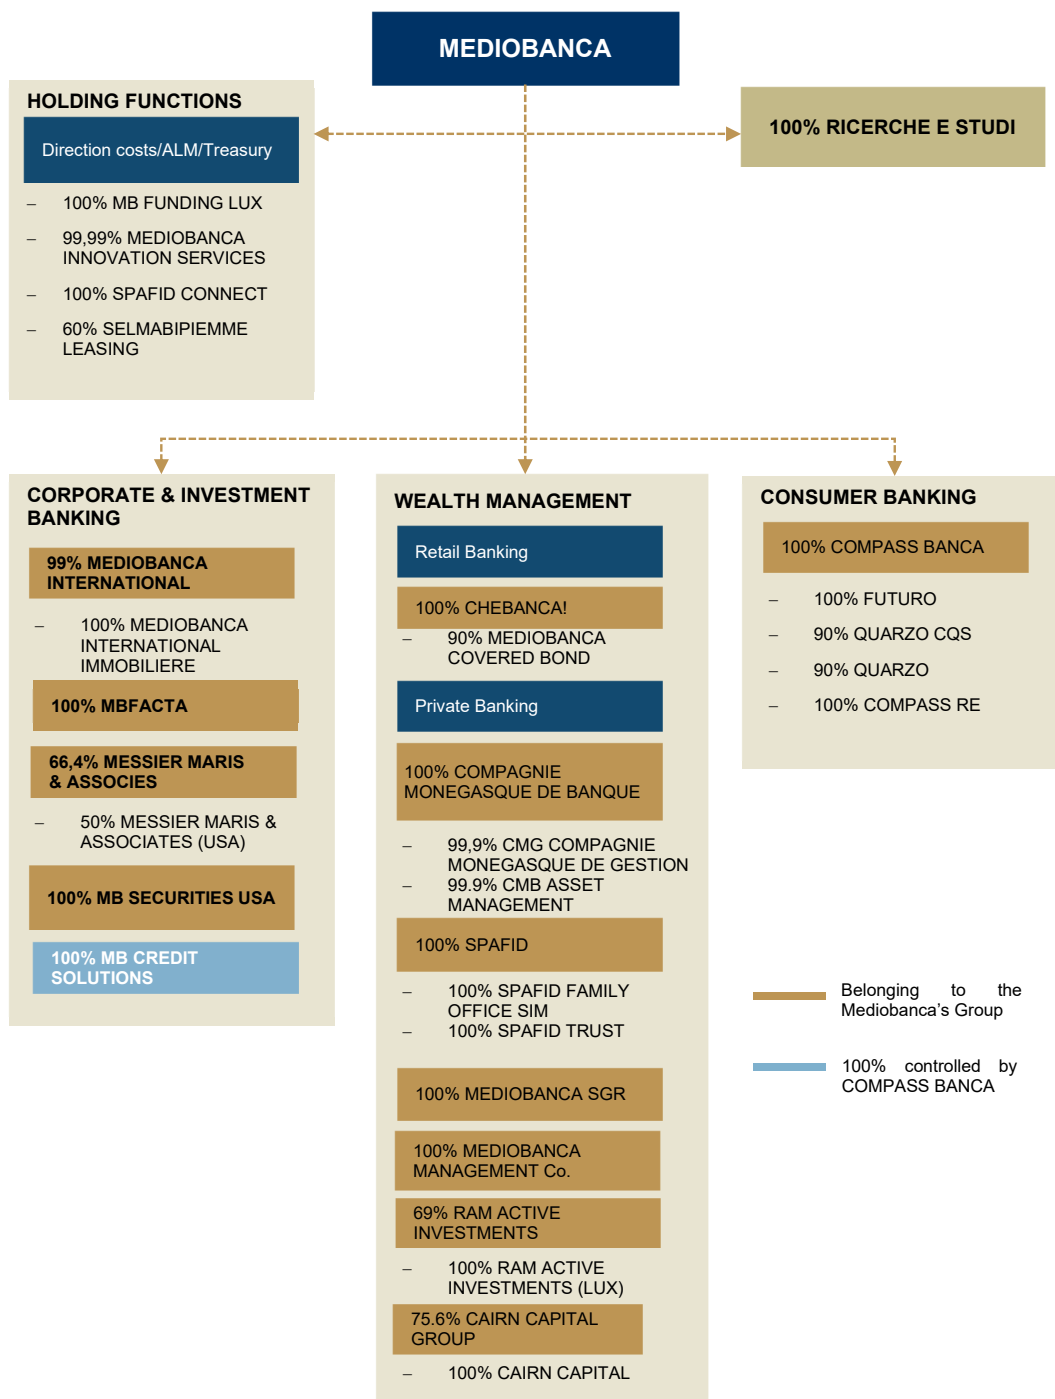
MEDIOBANCA

HOLDING FUNCTIONS

Direction costs/ALM/Treasury

– 100% MB FUNDING LUX

– 99,99% MEDIOBANCA INNOVATION SERVICES

– 100% SPAFID CONNECT

– 60% SELMABIPIEMME LEASING

100% RICERCHE E STUDI

CORPORATE & INVESTMENT BANKING

99% MEDIOBANCA INTERNATIONAL

– 100% MEDIOBANCA INTERNATIONAL IMMOBILIERE

100% MBFACTA

66,4% MESSIER MARIS & ASSOCIES

– 50% MESSIER MARIS & ASSOCIATES (USA)

100% MB SECURITIES USA

100% MB CREDIT SOLUTIONS

WEALTH MANAGEMENT

Retail Banking

100% CHEBANCA!

– 90% MEDIOBANCA COVERED BOND

Private Banking

100% COMPAGNIE MONEGASQUE DE BANQUE

– 99,9% CMG COMPAGNIE MONEGASQUE DE GESTION

– 99.9% CMB ASSET MANAGEMENT

100% SPAFID

– 100% SPAFID FAMILY OFFICE SIM

– 100% SPAFID TRUST

100% MEDIOBANCA SGR

100% MEDIOBANCA MANAGEMENT Co.

69% RAM ACTIVE INVESTMENTS

– 100% RAM ACTIVE INVESTMENTS (LUX)

75.6% CAIRN CAPITAL GROUP

– 100% CAIRN CAPITAL

CONSUMER BANKING

100% COMPASS BANCA

– 100% FUTURO

– 90% QUARZO CQS

– 90% QUARZO

– 100% COMPASS RE

Belonging to the Mediobanca's Group

100% controlled by COMPASS BANCA